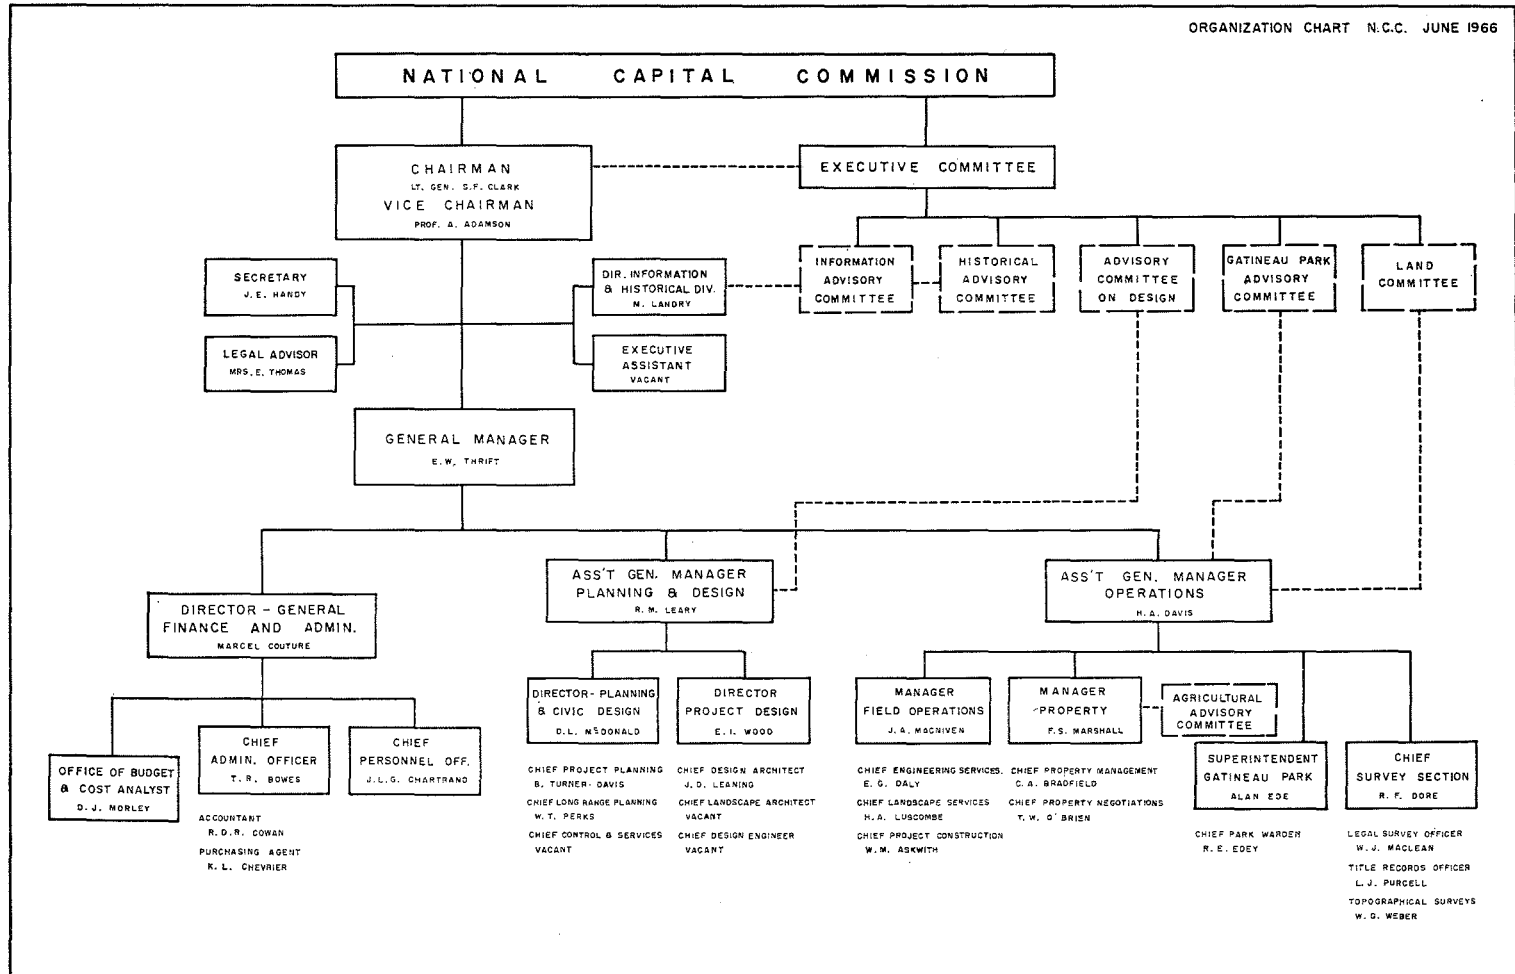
ORGANIZATION CHART N.C.C. JUNE 1966

NATIONAL CAPITAL COMMISSION

CHAIRMAN
LT. GEN. S.F. CLARK
VICE CHAIRMAN
PROF. A. ADAMSON

EXECUTIVE COMMITTEE

INFORMATION ADVISORY COMMITTEE

HISTORICAL ADVISORY COMMITTEE

ADVISORY COMMITTEE ON DESIGN

GATINEAU PARK ADVISORY COMMITTEE

LAND COMMITTEE

SECRETARY
J. E. HANDY

LEGAL ADVISOR
MRS. E. THOMAS

DIR. INFORMATION & HISTORICAL DIV.
M. LANDRY

EXECUTIVE ASSISTANT
VACANT

GENERAL MANAGER
E.W. THRIFT

DIRECTOR - GENERAL FINANCE AND ADMIN.
MARCEL COUTURE

ASS'T GEN. MANAGER PLANNING & DESIGN
R. M. LEARY

ASS'T GEN. MANAGER OPERATIONS
H. A. DAVIS

OFFICE OF BUDGET & COST ANALYST
D. J. MORLEY

CHIEF ADMIN. OFFICER
T. R. BOWES

ACCOUNTANT
R. D. R. COWAN
PURCHASING AGENT
K. L. CHEVRIER

CHIEF PERSONNEL OFF.
J.L.G. CHARTRAND

DIRECTOR - PLANNING & CIVIC DESIGN
D.L. McDONALD

CHIEF PROJECT PLANNING
B. TURNER-DAVIS
CHIEF LONG RANGE PLANNING
W. T. PERKS
CHIEF CONTROL & SERVICES
VACANT

DIRECTOR PROJECT DESIGN
E. I. WOOD

CHIEF DESIGN ARCHITECT
J. D. LEANING
CHIEF LANDSCAPE ARCHITECT
VACANT
CHIEF DESIGN ENGINEER
VACANT

MANAGER FIELD OPERATIONS
J. A. MACNIVEN

CHIEF ENGINEERING SERVICES
E. G. DALY
CHIEF LANDSCAPE SERVICES
H.A. LUSCOMBE
CHIEF PROJECT CONSTRUCTION
W. M. ASKWITH

MANAGER PROPERTY
F.S. MARSHALL

CHIEF PROPERTY MANAGEMENT
C. A. BRADFIELD
CHIEF PROPERTY NEGOTIATIONS
T. W. O'BRIEN

AGRICULTURAL ADVISORY COMMITTEE

SUPERINTENDENT GATINEAU PARK
ALAN EDE

CHIEF PARK WARDEN
R. E. EDEY

CHIEF SURVEY SECTION
R. F. DORE

LEGAL SURVEY OFFICER
W. J. MACLEAN
TITLE RECORDS OFFICER
L. J. PURCELL
TOPOGRAPHICAL SURVEYS
W. G. WEBER